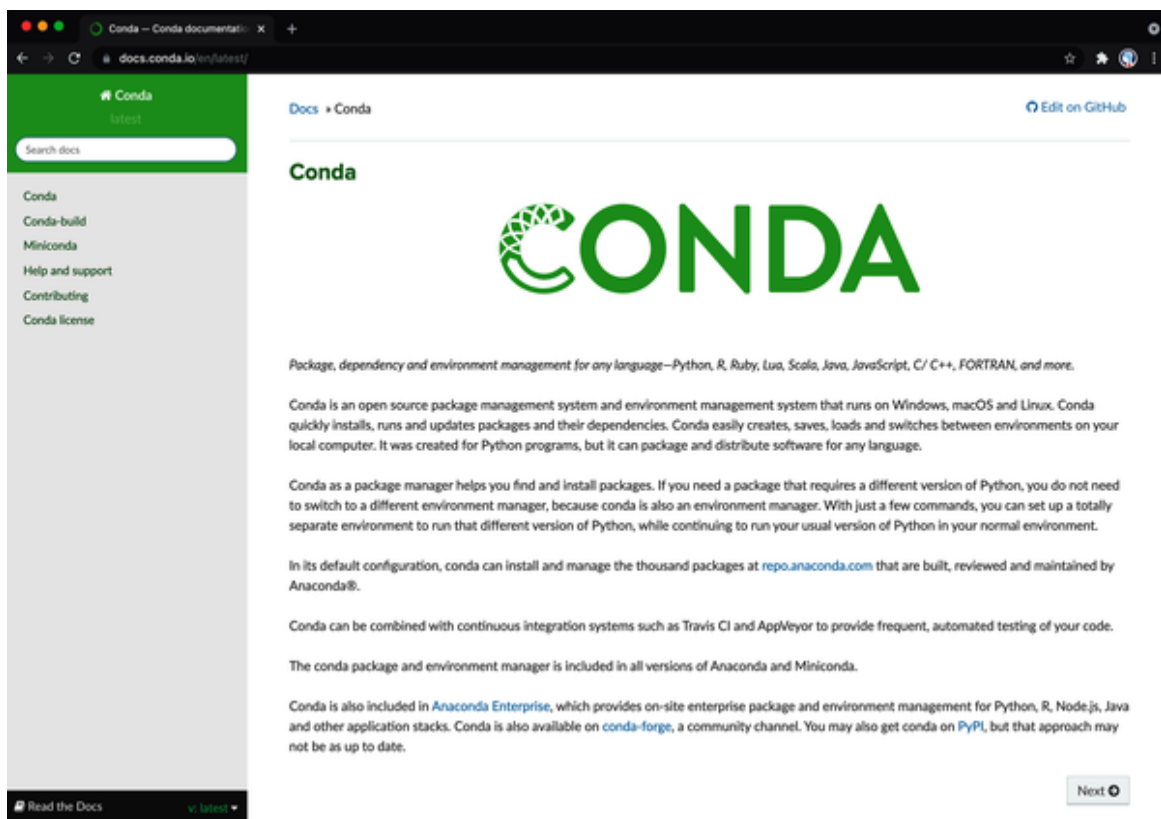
Conda — Conda documentati ×

docs.conda.io/en/latest/

Conda
latest

Search docs

Conda
Conda-build
Miniconda
Help and support
Contributing
Conda license

Read the Docs v: latest

Docs » Conda

Edit on GitHub

Conda

CONDA

Package, dependency and environment management for any language—Python, R, Ruby, Lua, Scala, Java, JavaScript, C/ C++, FORTRAN, and more.

Conda is an open source package management system and environment management system that runs on Windows, macOS and Linux. Conda quickly installs, runs and updates packages and their dependencies. Conda easily creates, saves, loads and switches between environments on your local computer. It was created for Python programs, but it can package and distribute software for any language.

Conda as a package manager helps you find and install packages. If you need a package that requires a different version of Python, you do not need to switch to a different environment manager, because conda is also an environment manager. With just a few commands, you can set up a totally separate environment to run that different version of Python, while continuing to run your usual version of Python in your normal environment.

In its default configuration, conda can install and manage the thousand packages at repo.anaconda.com that are built, reviewed and maintained by Anaconda®.

Conda can be combined with continuous integration systems such as Travis CI and AppVeyor to provide frequent, automated testing of your code.

The conda package and environment manager is included in all versions of Anaconda and Miniconda.

Conda is also included in Anaconda Enterprise, which provides on-site enterprise package and environment management for Python, R, Node.js, Java and other application stacks. Conda is also available on conda-forge, a community channel. You may also get conda on PyPI, but that approach may not be as up to date.

Next